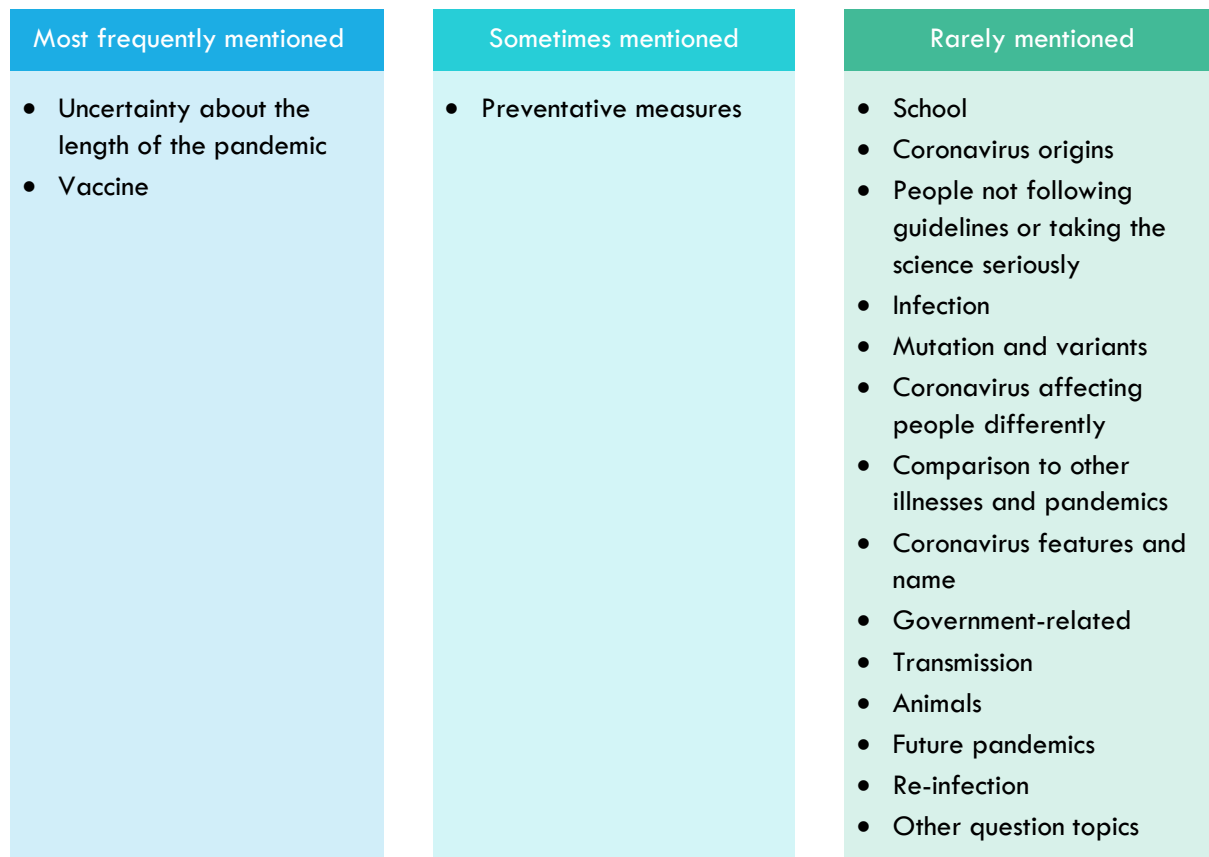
Most frequently mentioned

- Uncertainty about the length of the pandemic
- Vaccine

Sometimes mentioned

- Preventative measures

Rarely mentioned

- School
- Coronavirus origins
- People not following guidelines or taking the science seriously
- Infection
- Mutation and variants
- Coronavirus affecting people differently
- Comparison to other illnesses and pandemics
- Coronavirus features and name
- Government-related
- Transmission
- Animals
- Future pandemics
- Re-infection
- Other question topics